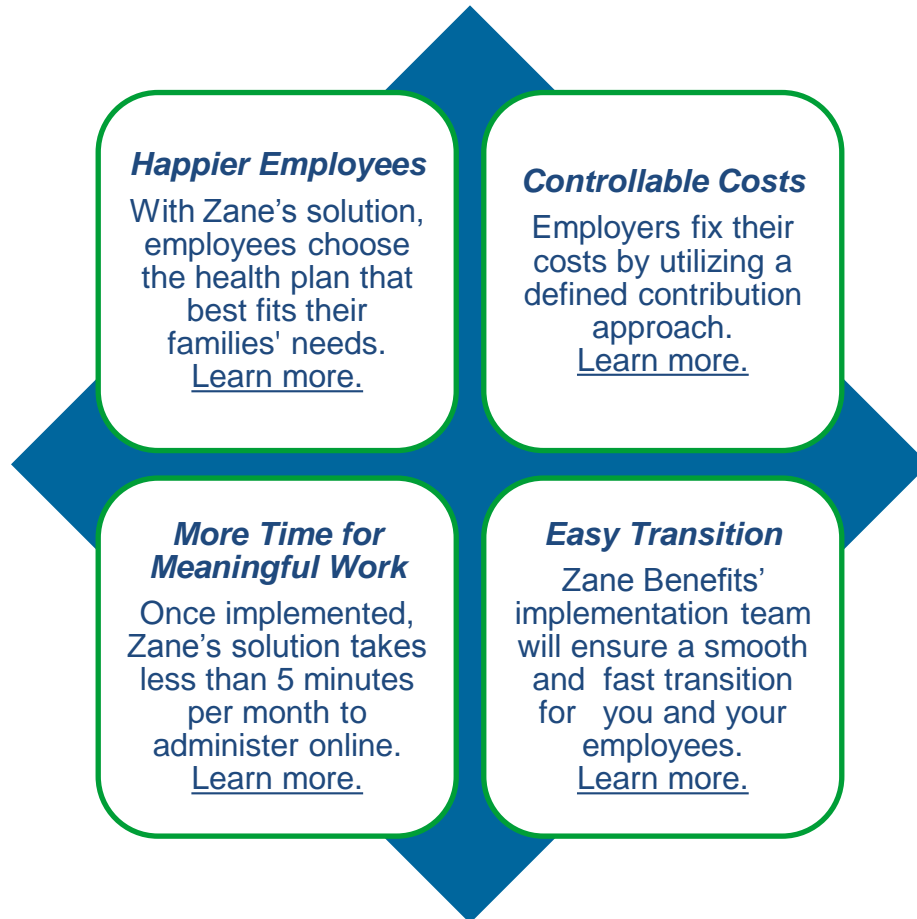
Happier Employees

With Zane's solution, employees choose the health plan that best fits their families' needs. Learn more.

Controllable Costs

Employers fix their costs by utilizing a defined contribution approach. Learn more.

More Time for Meaningful Work

Once implemented, Zane's solution takes less than 5 minutes per month to administer online. Learn more.

Easy Transition

Zane Benefits' implementation team will ensure a smooth and fast transition for you and your employees. Learn more.